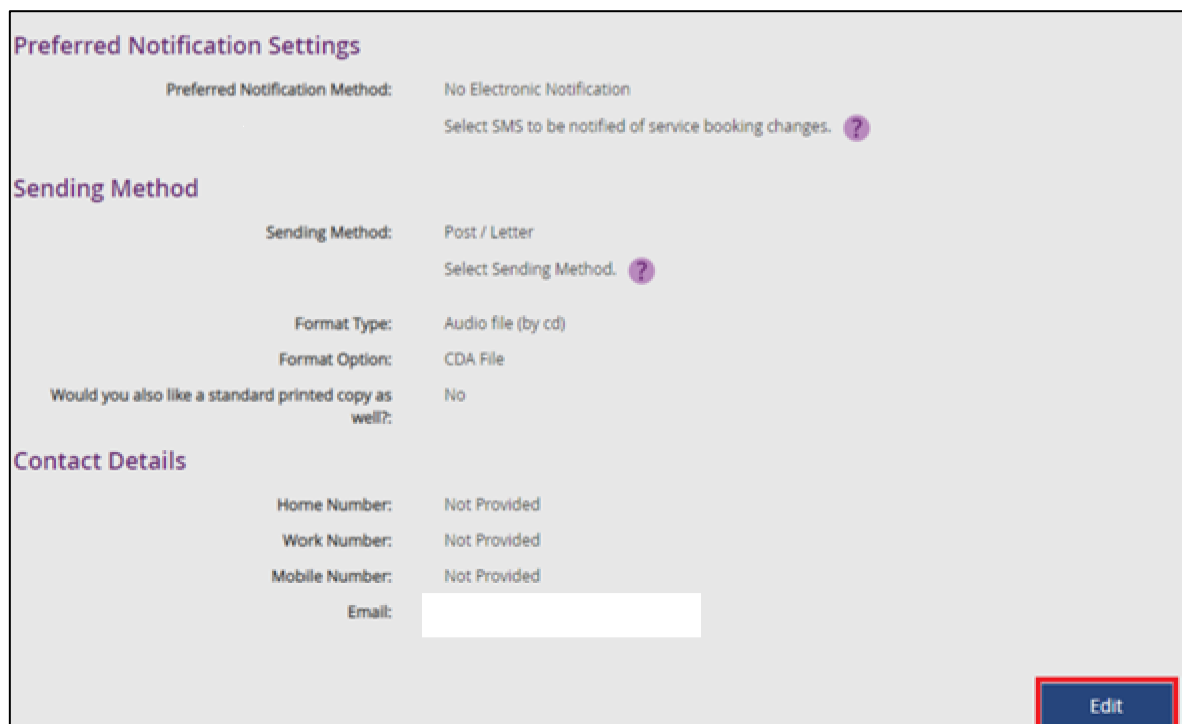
Preferred Notification Settings

Preferred Notification Method: No Electronic Notification

Select SMS to be notified of service booking changes. ?

Sending Method

Sending Method: Post / Letter

Select Sending Method. ?

Format Type: Audio file (by cd)

Format Option: CDA File

Would you also like a standard printed copy as well?: No

Contact Details

Home Number: Not Provided

Work Number: Not Provided

Mobile Number: Not Provided

Email:

Edit